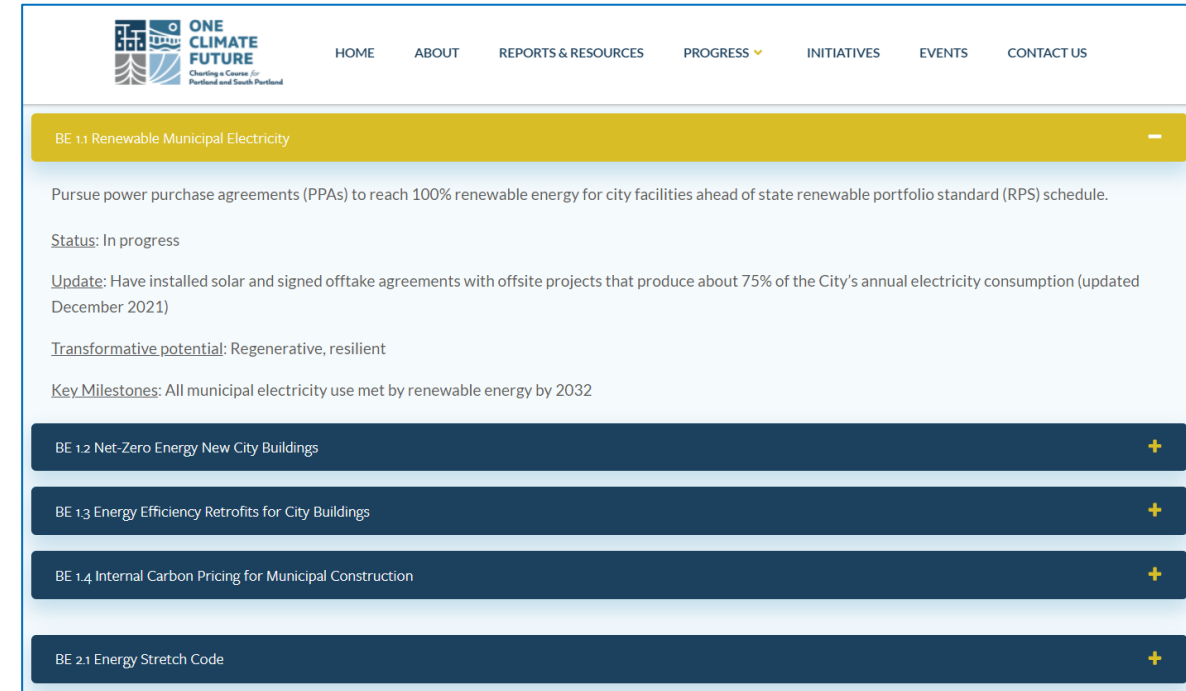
ONE CLIMATE FUTURE
Charting a Course for Portland and South Portland

HOME ABOUT REPORTS & RESOURCES PROGRESS INITIATIVES EVENTS CONTACT US

BE 1.1 Renewable Municipal Electricity −

Pursue power purchase agreements (PPAs) to reach 100% renewable energy for city facilities ahead of state renewable portfolio standard (RPS) schedule.

Status: In progress

Update: Have installed solar and signed offtake agreements with offsite projects that produce about 75% of the City's annual electricity consumption (updated December 2021)

Transformative potential: Regenerative, resilient

Key Milestones: All municipal electricity use met by renewable energy by 2032

BE 1.2 Net-Zero Energy New City Buildings +

BE 1.3 Energy Efficiency Retrofits for City Buildings +

BE 1.4 Internal Carbon Pricing for Municipal Construction +

BE 2.1 Energy Stretch Code +